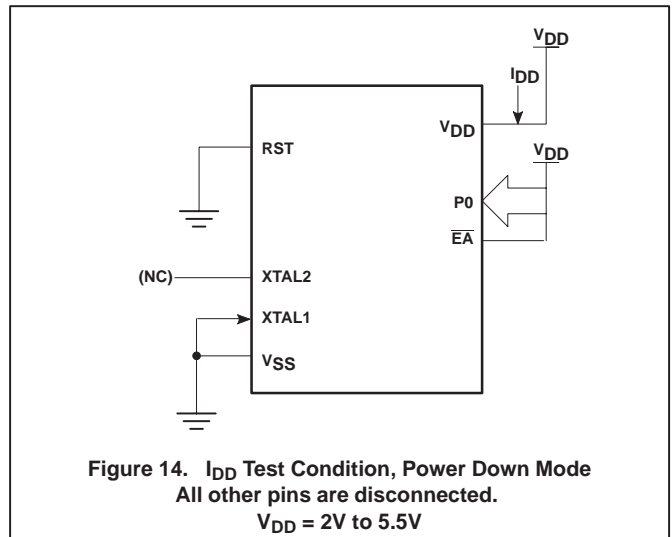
$V_{DD}$

$I_{DD}$

$V_{DD}$

RST

$V_{DD}$

P0

$\overline{EA}$

(NC)

XTAL2

XTAL1

$V_{SS}$

Figure 14. $I_{DD}$ Test Condition, Power Down Mode
All other pins are disconnected.
$V_{DD}$ = 2V to 5.5V